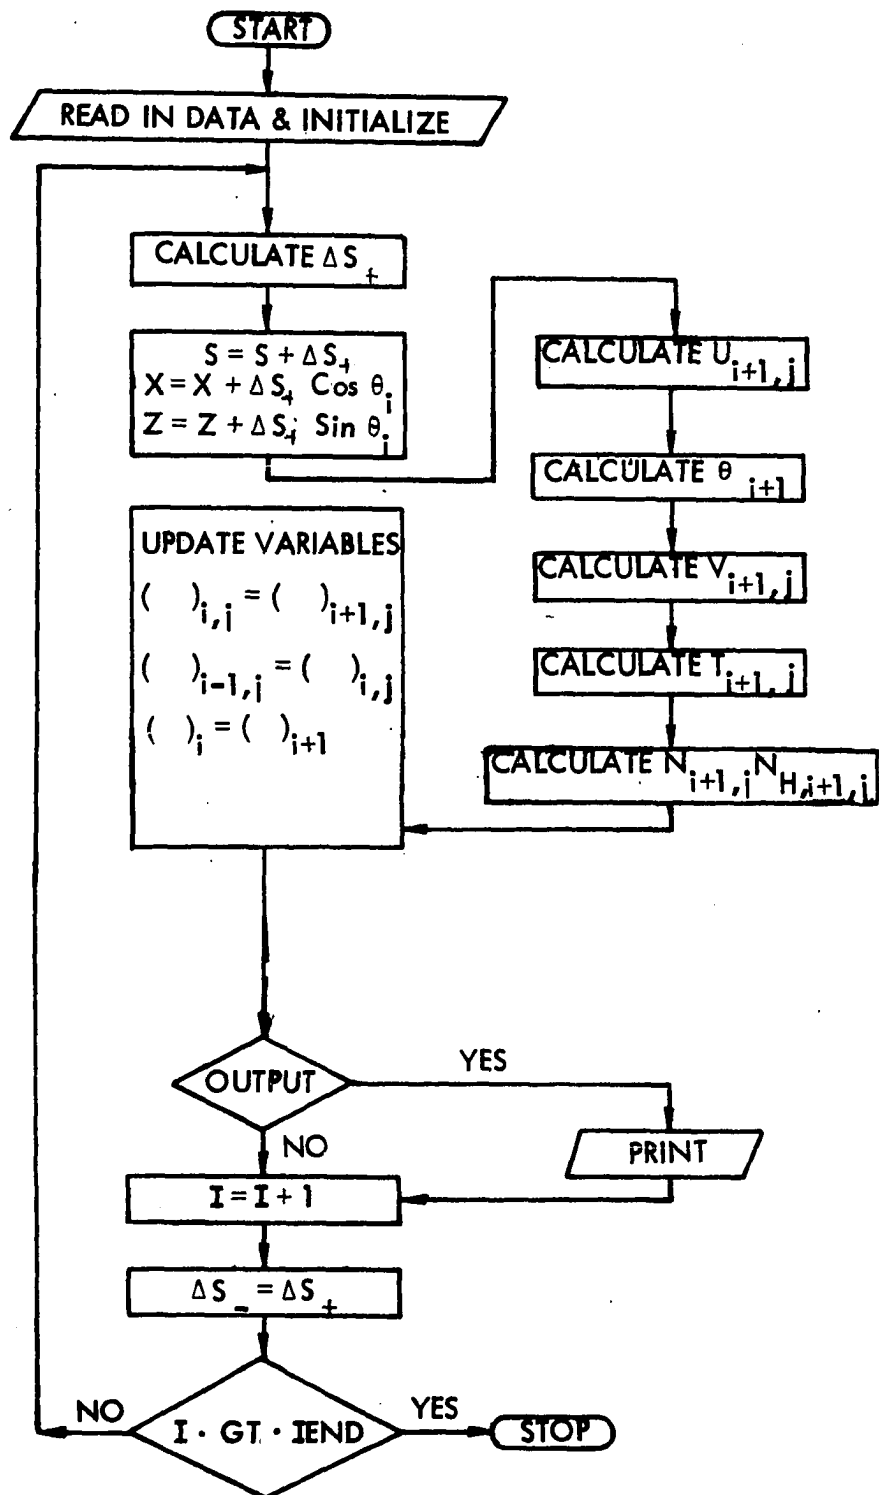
START

READ IN DATA & INITIALIZE

CALCULATE $\Delta S_+$

$S = S + \Delta S_+$
$X = X + \Delta S_+ \text{ Cos } \theta_i$
$Z = Z + \Delta S_+ \text{ Sin } \theta_i$

CALCULATE $U_{i+1,j}$

CALCULATE $\theta_{i+1}$

CALCULATE $V_{i+1,j}$

CALCULATE $T_{i+1,j}$

CALCULATE $N_{i+1,j} N_{H,i+1,j}$

UPDATE VARIABLES
$(\ )_{i,j} = (\ )_{i+1,j}$
$(\ )_{i-1,j} = (\ )_{i,j}$
$(\ )_i = (\ )_{i+1}$

OUTPUT

YES

PRINT

NO

$I = I + 1$

$\Delta S_- = \Delta S_+$

NO

I · GT · IEND

YES

STOP